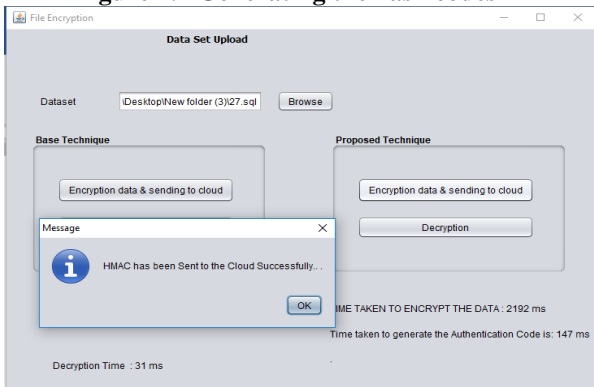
File Encryption

Data Set Upload

Dataset \Desktop\New folder (3)\27.sql Browse

Base Technique

Encryption data & sending to cloud

Proposed Technique

Encryption data & sending to cloud

Decryption

Message

HMAC has been Sent to the Cloud Successfully...

OK

IME TAKEN TO ENCRYPT THE DATA : 2192 ms

Time taken to generate the Authentication Code is: 147 ms

Decryption Time : 31 ms